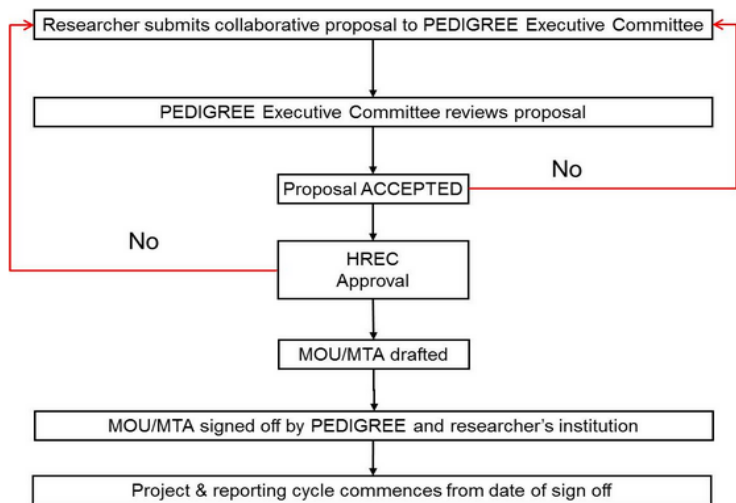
Researcher submits collaborative proposal to PEDIGREE Executive Committee

PEDIGREE Executive Committee reviews proposal

No

Proposal ACCEPTED

No

HREC Approval

MOU/MTA drafted

MOU/MTA signed off by PEDIGREE and researcher's institution

Project & reporting cycle commences from date of sign off